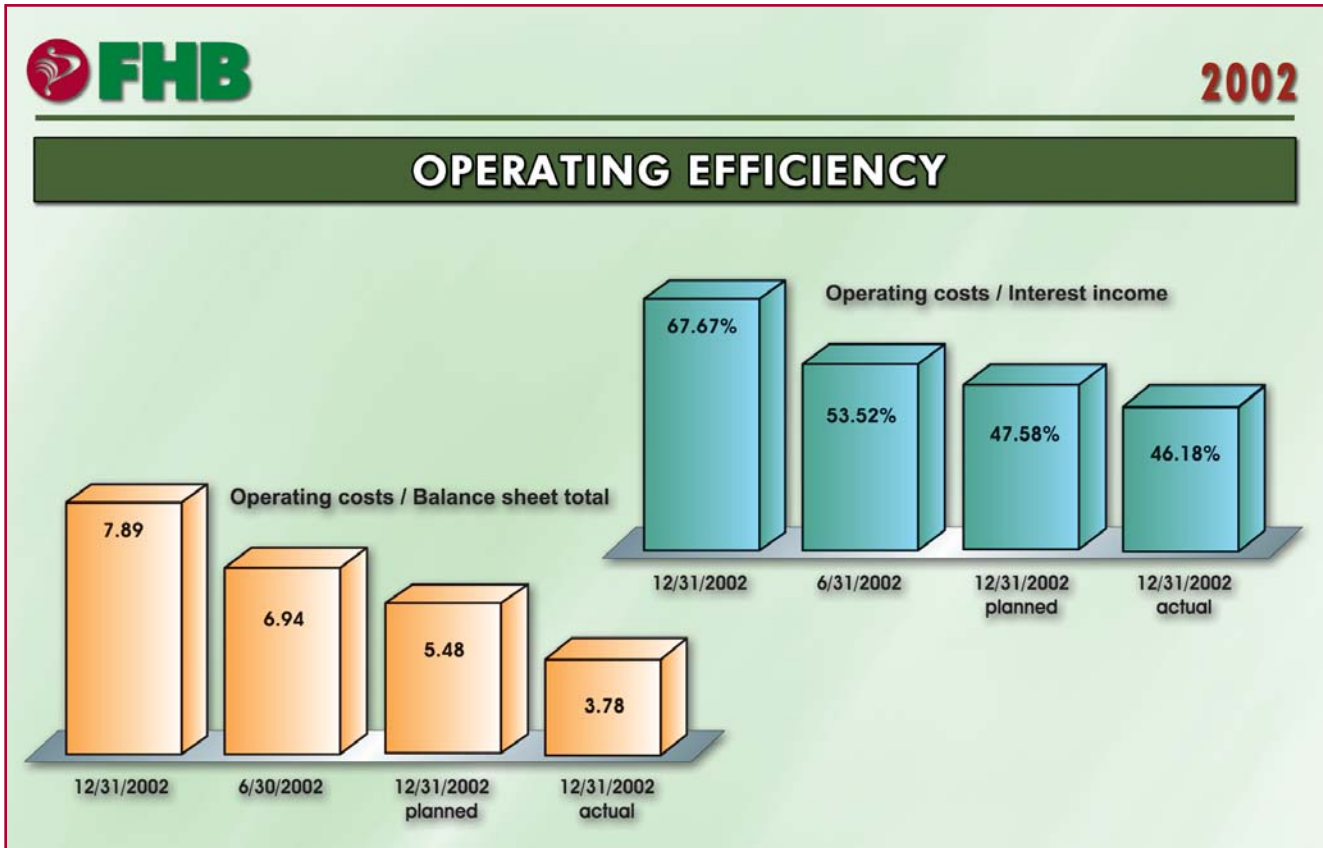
FHB

2002

OPERATING EFFICIENCY

Operating costs / Interest income

67.67%

53.52%

47.58%

46.18%

12/31/2002

6/31/2002

12/31/2002 planned

12/31/2002 actual

Operating costs / Balance sheet total

7.89

6.94

5.48

3.78

12/31/2002

6/30/2002

12/31/2002 planned

12/31/2002 actual